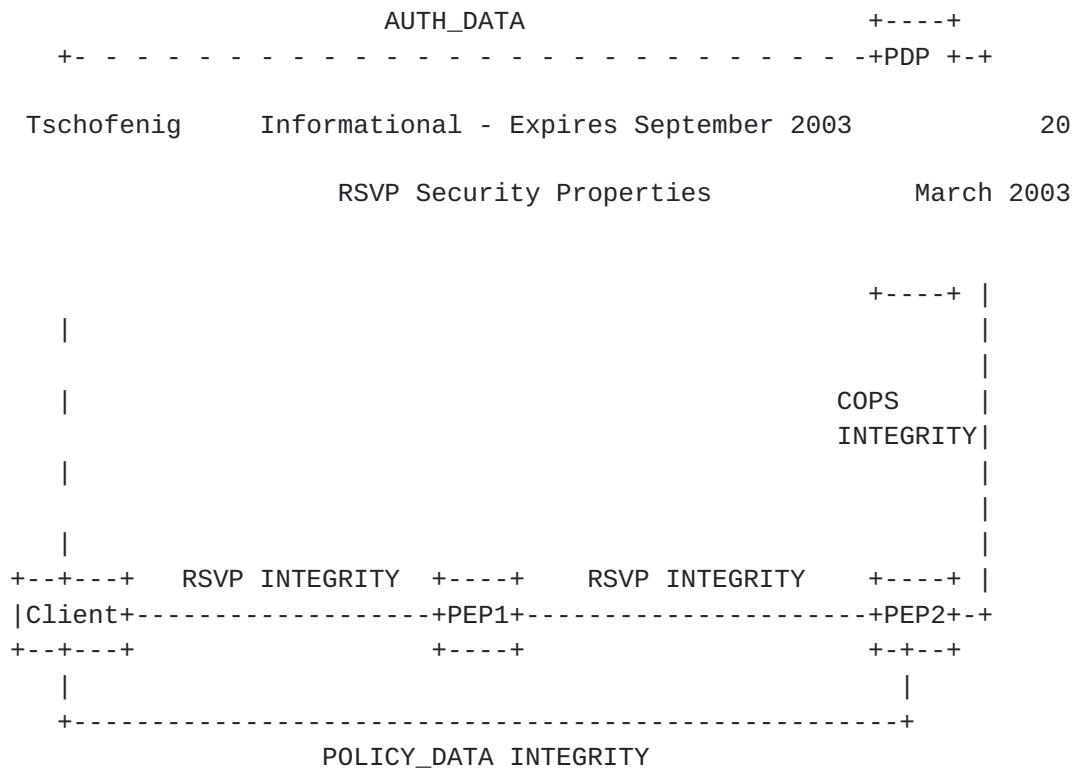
AUTH_DATA +----+
+- - - - - - - - - - - - - - - - - - - - - - - - - - -+PDP +-+

Tschofenig Informational - Expires September 2003 20

RSVP Security Properties March 2003

+----+ |
| |
|
| COPS |
INTEGRITY|
| |
|
| |
+--+---+ RSVP INTEGRITY +----+ RSVP INTEGRITY +----+ |
|Client+-------------------+PEP1+----------------------+PEP2+-+
+--+---+ +----+ +-+--+
| |
+-----------------------------------------------------+

POLICY_DATA INTEGRITY